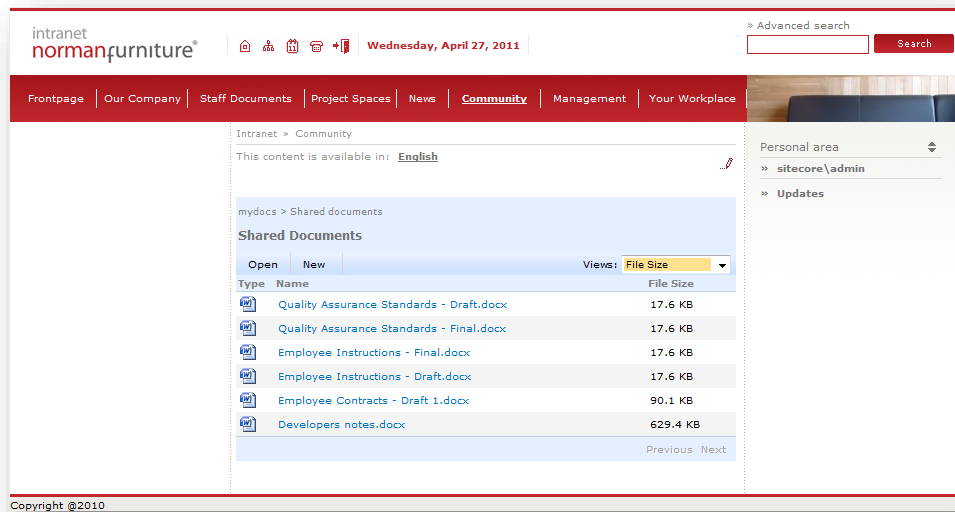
intranet
normanfurniture®

Wednesday, April 27, 2011

» Advanced search

Search

Frontpage | Our Company | Staff Documents | Project Spaces | News | Community | Management | Your Workplace

Intranet » Community

This content is available in: English

mydocs > Shared documents

Shared Documents

Open | New

Views: File Size

| Type | Name | File Size |
|---|---|---|
| | Quality Assurance Standards - Draft.docx | 17.6 KB |
| | Quality Assurance Standards - Final.docx | 17.6 KB |
| | Employee Instructions - Final.docx | 17.6 KB |
| | Employee Instructions - Draft.docx | 17.6 KB |
| | Employee Contracts - Draft 1.docx | 90.1 KB |
| | Developers notes.docx | 629.4 KB |

Previous Next

Personal area

» sitecore\admin

» Updates

Copyright @2010